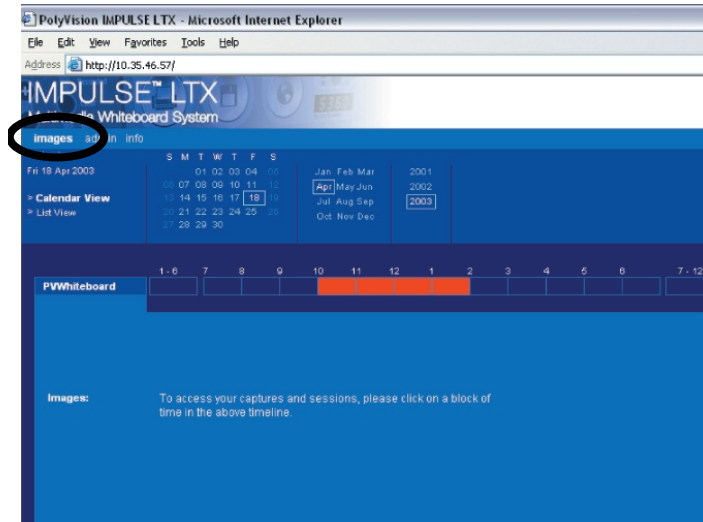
PolyVision IMPULSE LTX - Microsoft Internet Explorer

File Edit View Favorites Tools Help

Address http://10.35.46.57/

IMPULSE LTX
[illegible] Whiteboard System

images admin info

Fri 18 Apr 2003

> Calendar View
> List View

| S | M | T | W | T | F | S |
|---|---|---|---|---|---|---|
| | | 01 | 02 | 03 | 04 | 05 |
| 06 | 07 | 08 | 09 | 10 | 11 | 12 |
| 13 | 14 | 15 | 16 | 17 | 18 | 19 |
| 20 | 21 | 22 | 23 | 24 | 25 | 26 |
| 27 | 28 | 29 | 30 | | | |

Jan Feb Mar
Apr May Jun
Jul Aug Sep
Oct Nov Dec

2001
2002
2003

1 - 6 7 8 9 10 11 12 1 2 3 4 5 6 7 - 12

PVWhiteboard

Images:

To access your captures and sessions, please click on a block of time in the above timeline.